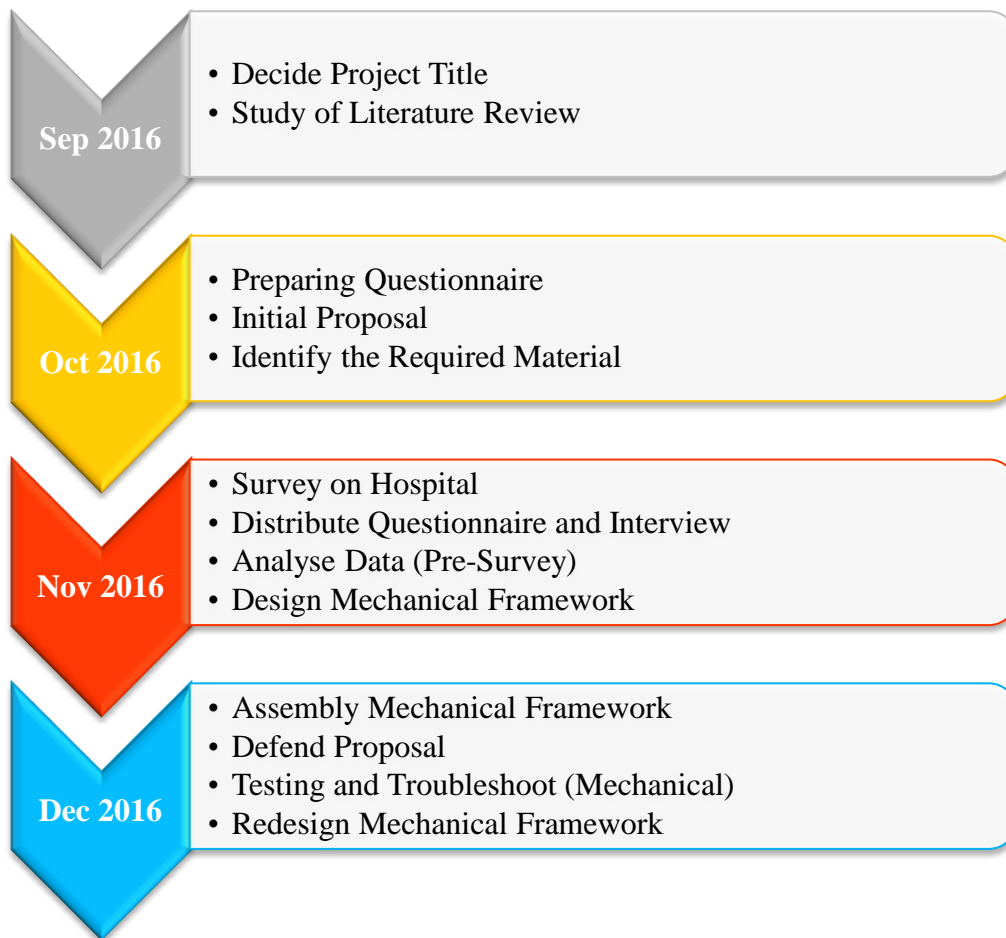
Sep 2016

• Decide Project Title
• Study of Literature Review

Oct 2016

• Preparing Questionnaire
• Initial Proposal
• Identify the Required Material

Nov 2016

• Survey on Hospital
• Distribute Questionnaire and Interview
• Analyse Data (Pre-Survey)
• Design Mechanical Framework

Dec 2016

• Assembly Mechanical Framework
• Defend Proposal
• Testing and Troubleshoot (Mechanical)
• Redesign Mechanical Framework